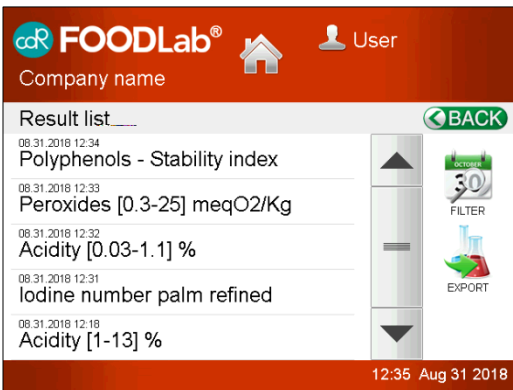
cdR FOODLab®

User

Company name

Result list___

BACK

08.31.2018 12:34
Polyphenols - Stability index

08.31.2018 12:33
Peroxides [0.3-25] meqO2/Kg

08.31.2018 12:32
Acidity [0.03-1.1] %

08.31.2018 12:31
Iodine number palm refined

08.31.2018 12:18
Acidity [1-13] %

OCTOBER
30
FILTER

EXPORT

12:35 Aug 31 2018